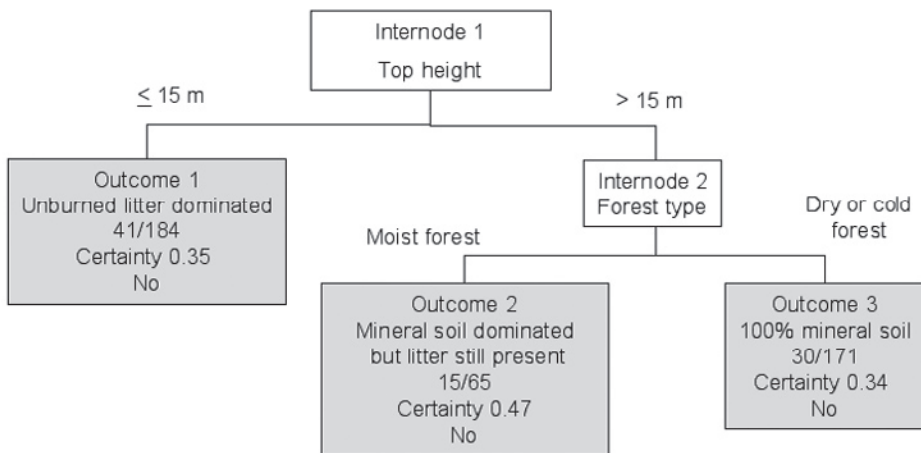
Internode 1
Top height

$\leq$ 15 m

> 15 m

Outcome 1
Unburned litter dominated
41/184
Certainty 0.35
No

Internode 2
Forest type

Moist forest

Dry or cold forest

Outcome 2
Mineral soil dominated but litter still present
15/65
Certainty 0.47
No

Outcome 3
100% mineral soil
30/171
Certainty 0.34
No